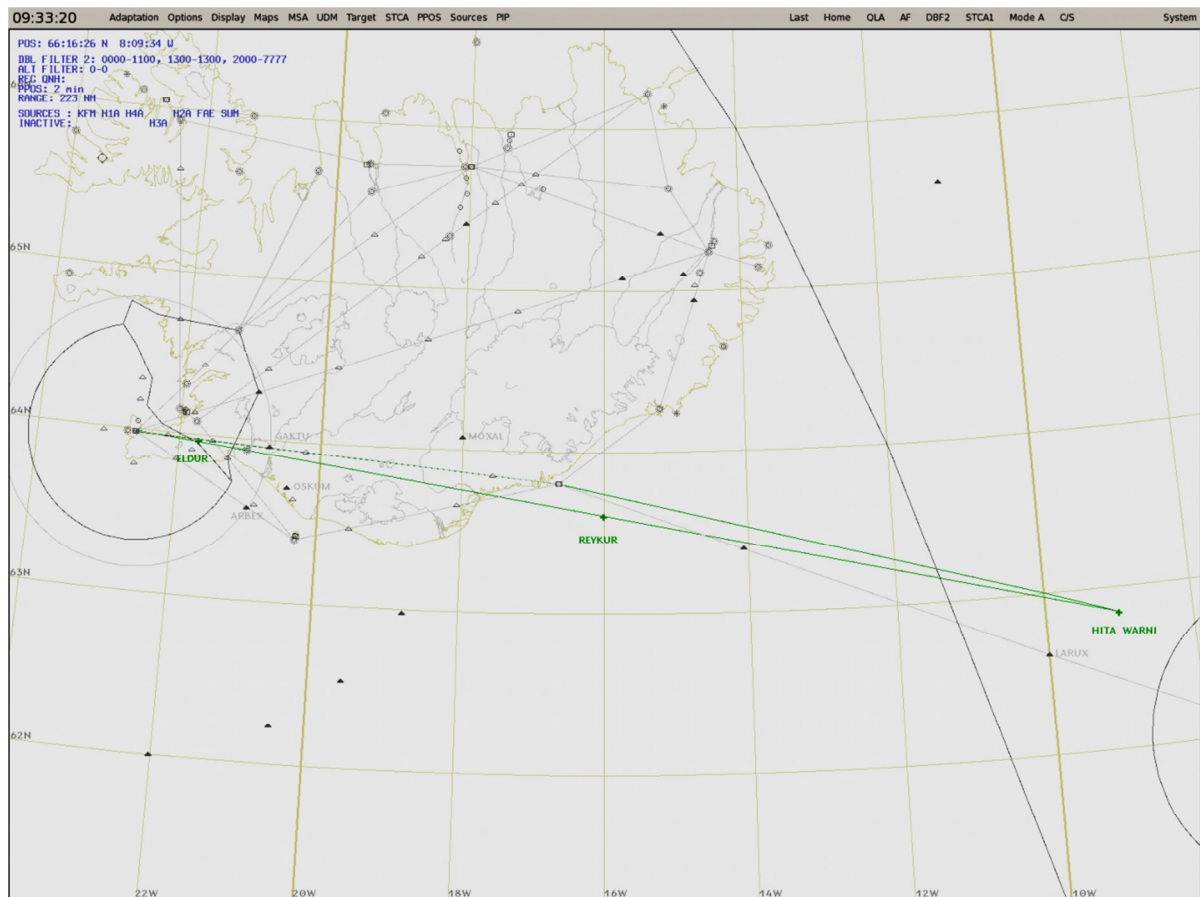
09:33:20 Adaptation Options Display Maps MSA UDM Target STCA PPOS Sources PIP Last Home QLA AF DBF2 STCA1 Mode A C/S System

POS: 66:16:26 N 8:09:34 W
DBL FILTER 2: 0000-1100, 1300-1300, 2000-7777
ALT FILTER: 0-0
REG QNH:
PPOS: 2 min
RANGE: 223 NM
SOURCES : KFM N1A H4A H2A FAE SUM
INACTIVE: H3A

65N
64N
63N
62N

GAKTU
MOXAL
ELDUR
OSKUM
ARBEX
REYKUR
HITA WARNI
LARUX

22W
20W
18W
16W
14W
12W
10W